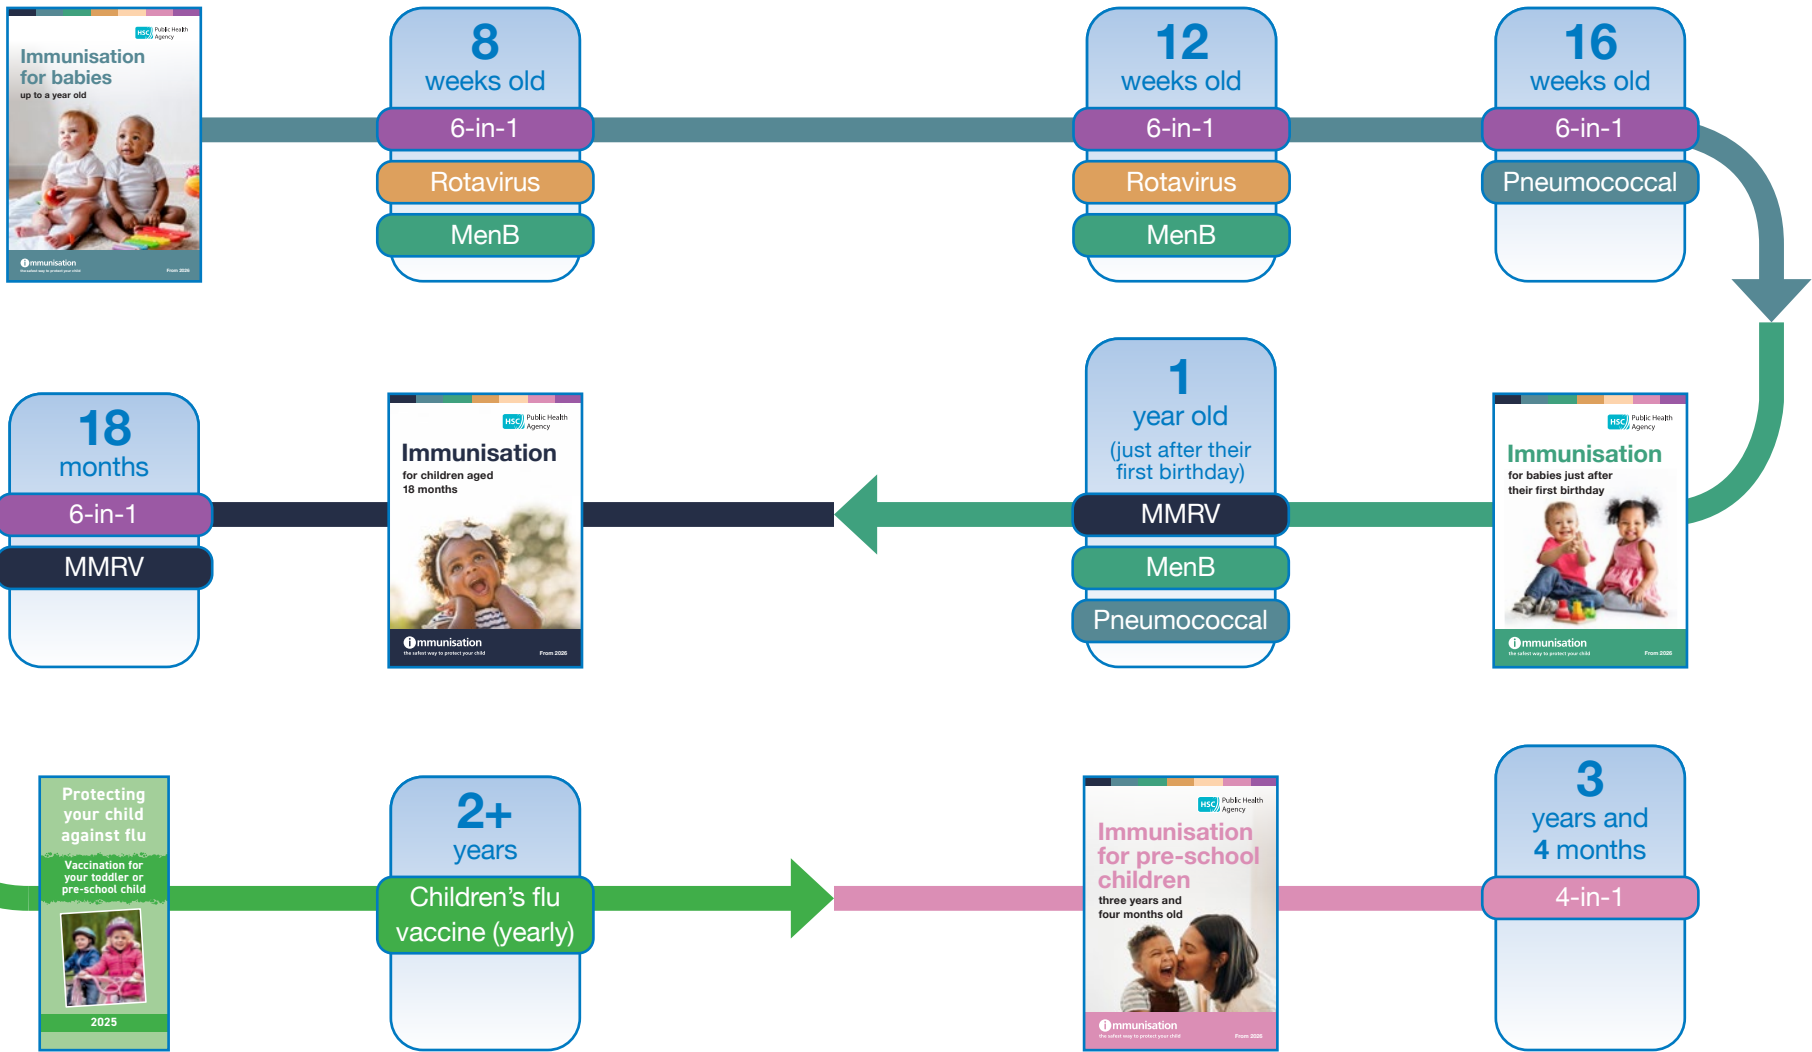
HSC Public Health Agency

Immunisation for babies

up to a year old

immunisation

From 2026

8
weeks old
6-in-1
Rotavirus
MenB

12
weeks old
6-in-1
Rotavirus
MenB

16
weeks old
6-in-1
Pneumococcal

18
months
6-in-1
MMRV

HSC Public Health Agency

Immunisation

for children aged 18 months

immunisation

From 2026

1
year old
(just after their first birthday)
MMRV
MenB
Pneumococcal

HSC Public Health Agency

Immunisation

for babies just after their first birthday

immunisation

From 2026

Protecting your child against flu

Vaccination for your toddler or pre-school child

2025

2+
years
Children's flu vaccine (yearly)

HSC Public Health Agency

Immunisation for pre-school children

three years and four months old

immunisation

From 2026

3
years and
4 months
4-in-1